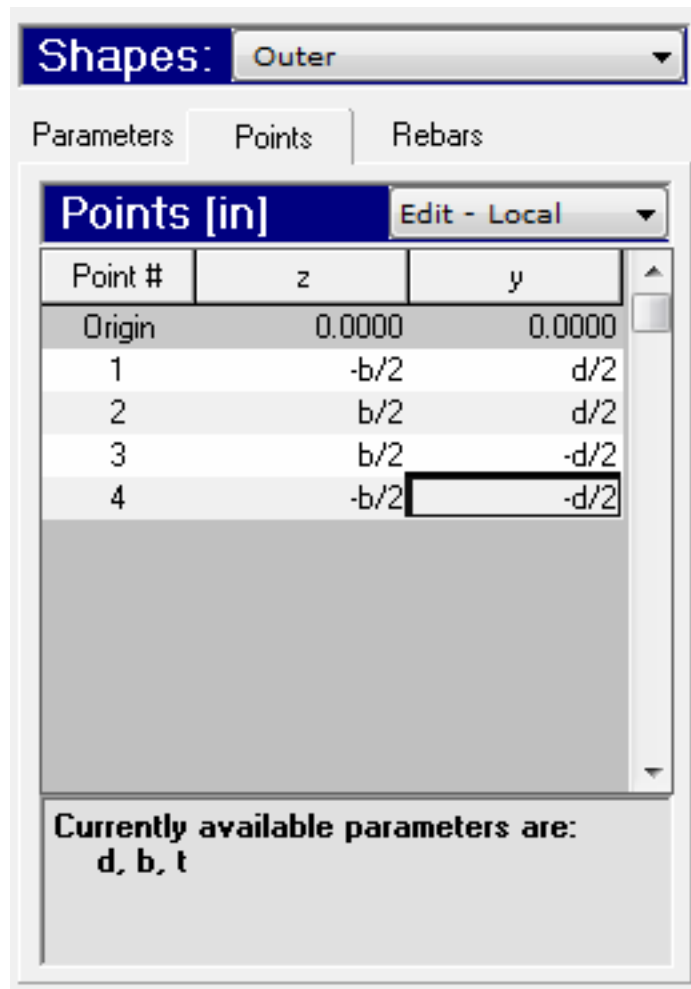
Shapes: Outer

Parameters | Points | Rebars

Points [in] Edit - Local

| Point # | z | y |
|---|---|---|
| Origin | 0.0000 | 0.0000 |
| 1 | -b/2 | d/2 |
| 2 | b/2 | d/2 |
| 3 | b/2 | -d/2 |
| 4 | -b/2 | -d/2 |

Currently available parameters are:
d, b, t